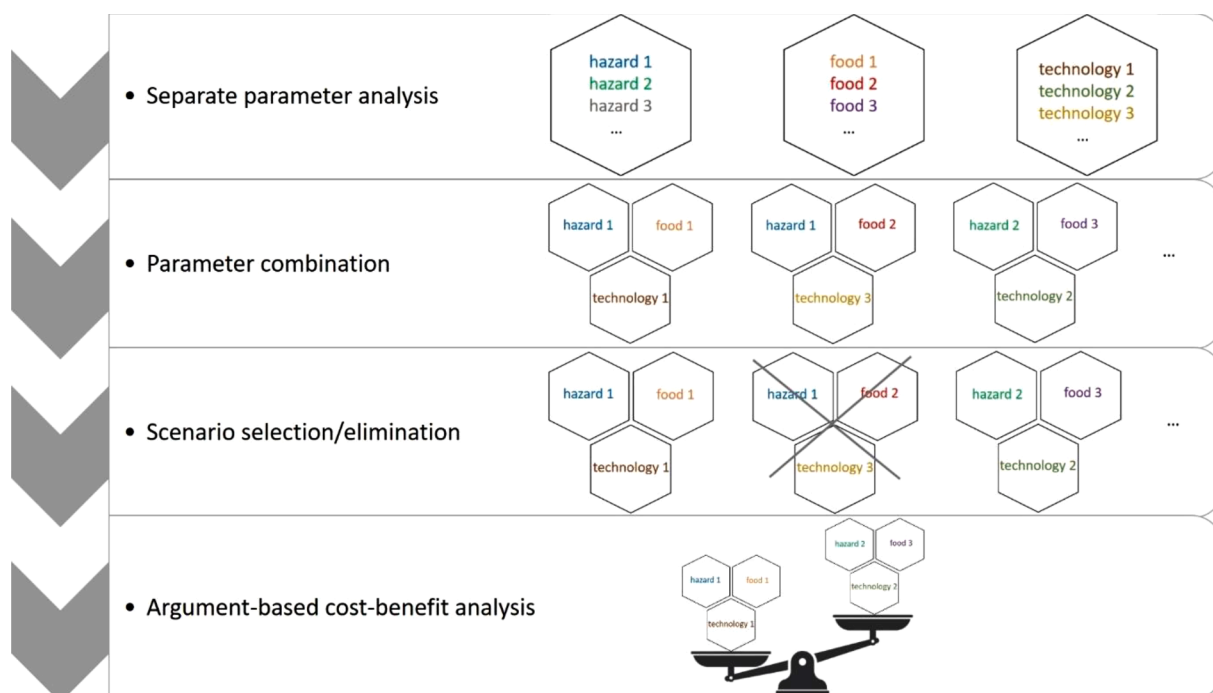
• Separate parameter analysis

hazard 1
hazard 2
hazard 3
...

food 1
food 2
food 3
...

technology 1
technology 2
technology 3
...

• Parameter combination

hazard 1 food 1 technology 1

hazard 1 food 2 technology 3

hazard 2 food 3 technology 2

...

• Scenario selection/elimination

hazard 1 food 1 technology 1

hazard 1 food 2 technology 3

hazard 2 food 3 technology 2

...

• Argument-based cost-benefit analysis

hazard 1 food 1 technology 1

hazard 2 food 3 technology 2